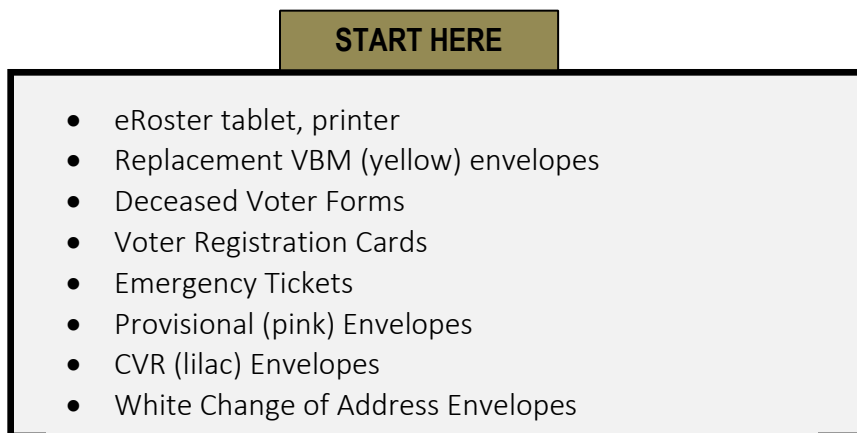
START HERE

- eRoster tablet, printer
- Replacement VBM (yellow) envelopes
- Deceased Voter Forms
- Voter Registration Cards
- Emergency Tickets
- Provisional (pink) Envelopes
- CVR (lilac) Envelopes
- White Change of Address Envelopes